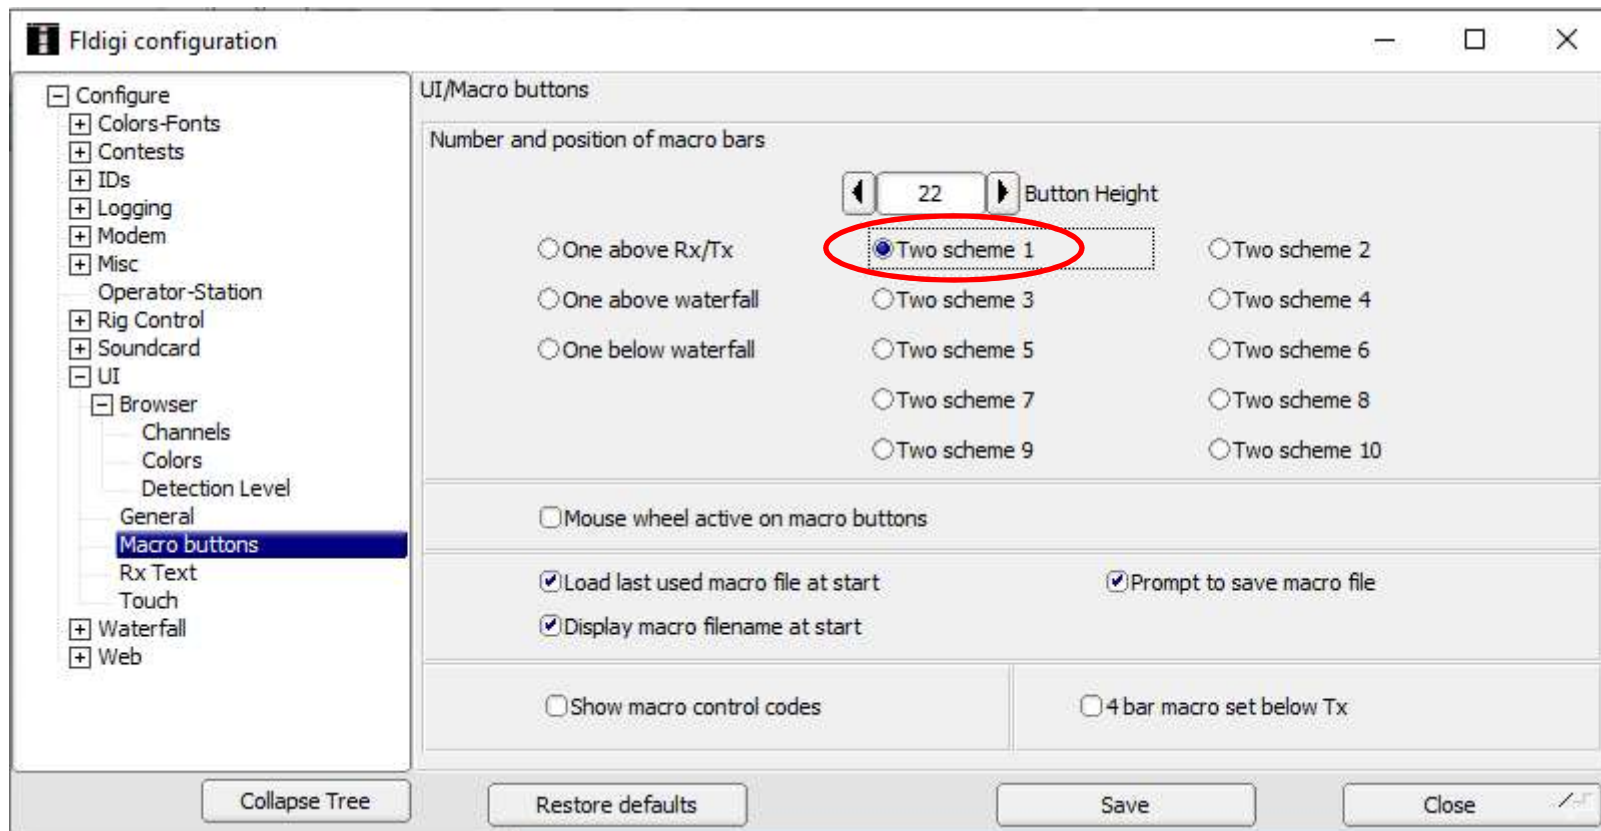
Fldigi configuration

Configure
Colors-Fonts
Contests
IDs
Logging
Modem
Misc
Operator-Station
Rig Control
Soundcard
UI
Browser
Channels
Colors
Detection Level
General
Macro buttons
Rx Text
Touch
Waterfall
Web

UI/Macro buttons

Number and position of macro bars

22 Button Height

One above Rx/Tx
Two scheme 1
Two scheme 2
One above waterfall
Two scheme 3
Two scheme 4
One below waterfall
Two scheme 5
Two scheme 6
Two scheme 7
Two scheme 8
Two scheme 9
Two scheme 10

Mouse wheel active on macro buttons

Load last used macro file at start
Prompt to save macro file
Display macro filename at start

Show macro control codes
4 bar macro set below Tx

Collapse Tree
Restore defaults
Save
Close